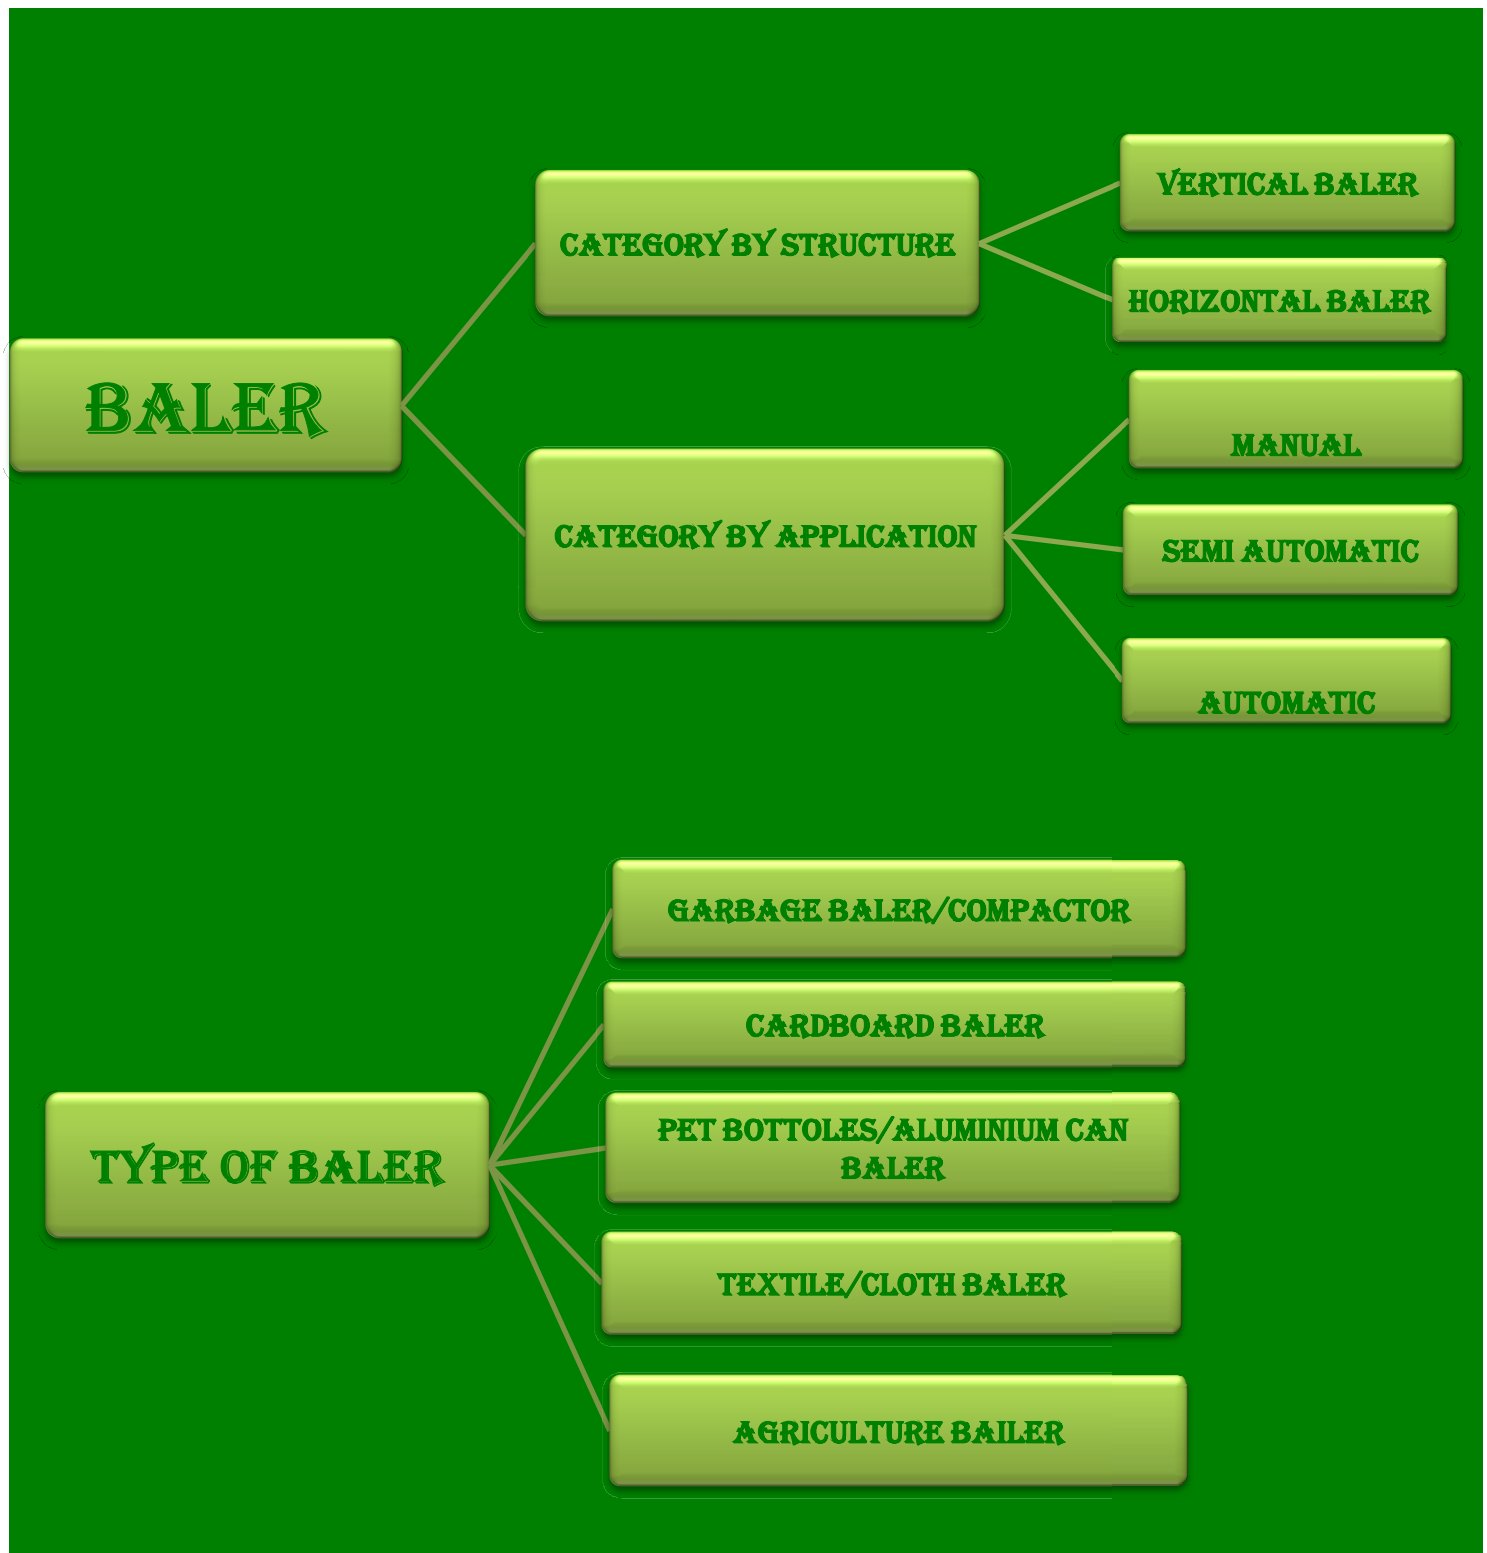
BALER

CATEGORY BY STRUCTURE

VERTICAL BALER

HORIZONTAL BALER

CATEGORY BY APPLICATION

MANUAL

SEMI AUTOMATIC

AUTOMATIC

TYPE OF BALER

GARBAGE BALER/COMPACTOR

CARDBOARD BALER

PET BOTTOLES/ALUMINIUM CAN BALER

TEXTILE/CLOTH BALER

AGRICULTURE BAILER